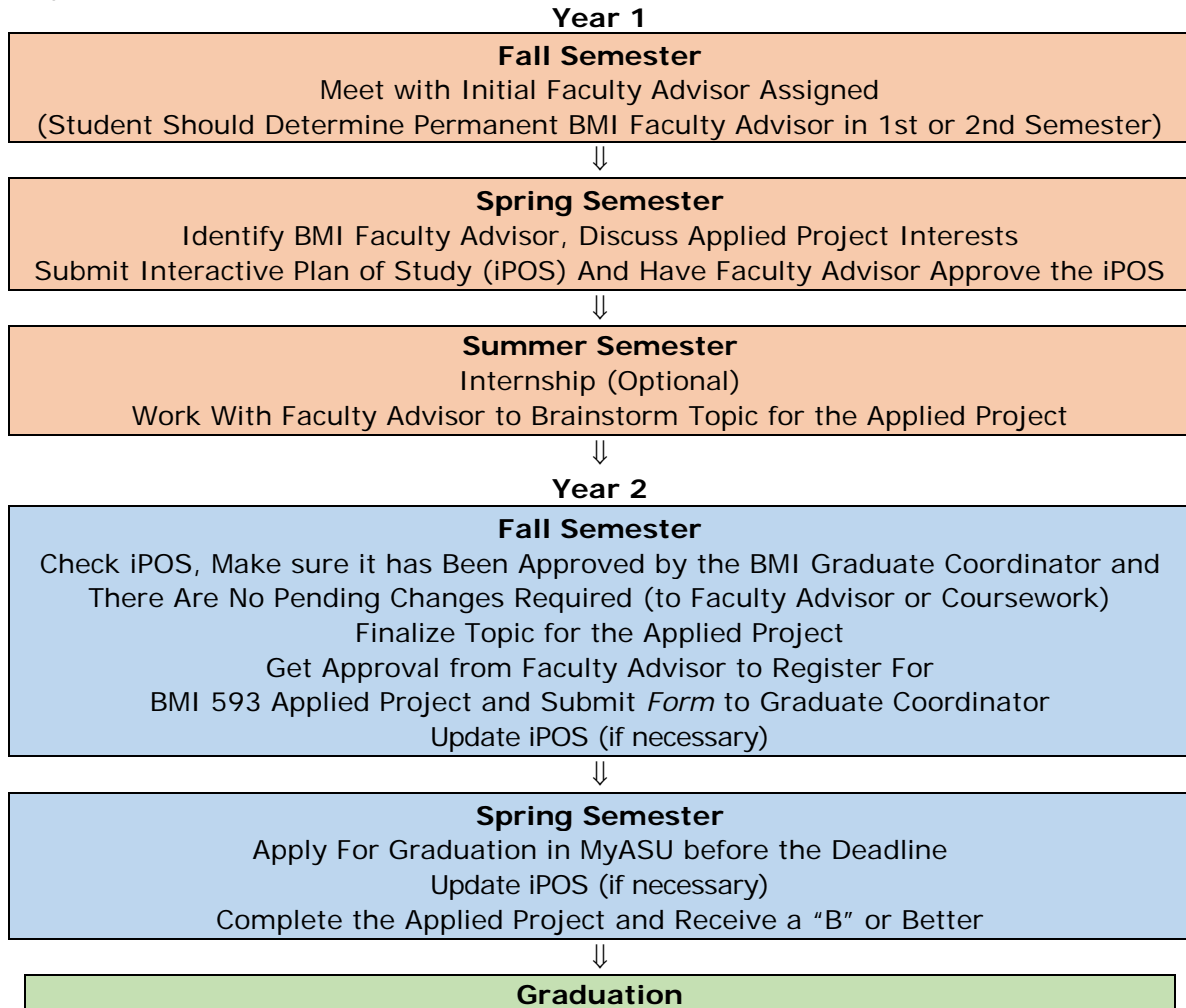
**Year 1**

**Fall Semester**
Meet with Initial Faculty Advisor Assigned
(Student Should Determine Permanent BMI Faculty Advisor in 1st or 2nd Semester)

⇓

**Spring Semester**
Identify BMI Faculty Advisor, Discuss Applied Project Interests
Submit Interactive Plan of Study (iPOS) And Have Faculty Advisor Approve the iPOS

⇓

**Summer Semester**
Internship (Optional)
Work With Faculty Advisor to Brainstorm Topic for the Applied Project

⇓

**Year 2**

**Fall Semester**
Check iPOS, Make sure it has Been Approved by the BMI Graduate Coordinator and There Are No Pending Changes Required (to Faculty Advisor or Coursework)
Finalize Topic for the Applied Project
Get Approval from Faculty Advisor to Register For
BMI 593 Applied Project and Submit *Form* to Graduate Coordinator
Update iPOS (if necessary)

⇓

**Spring Semester**
Apply For Graduation in MyASU before the Deadline
Update iPOS (if necessary)
Complete the Applied Project and Receive a "B" or Better

⇓

**Graduation**